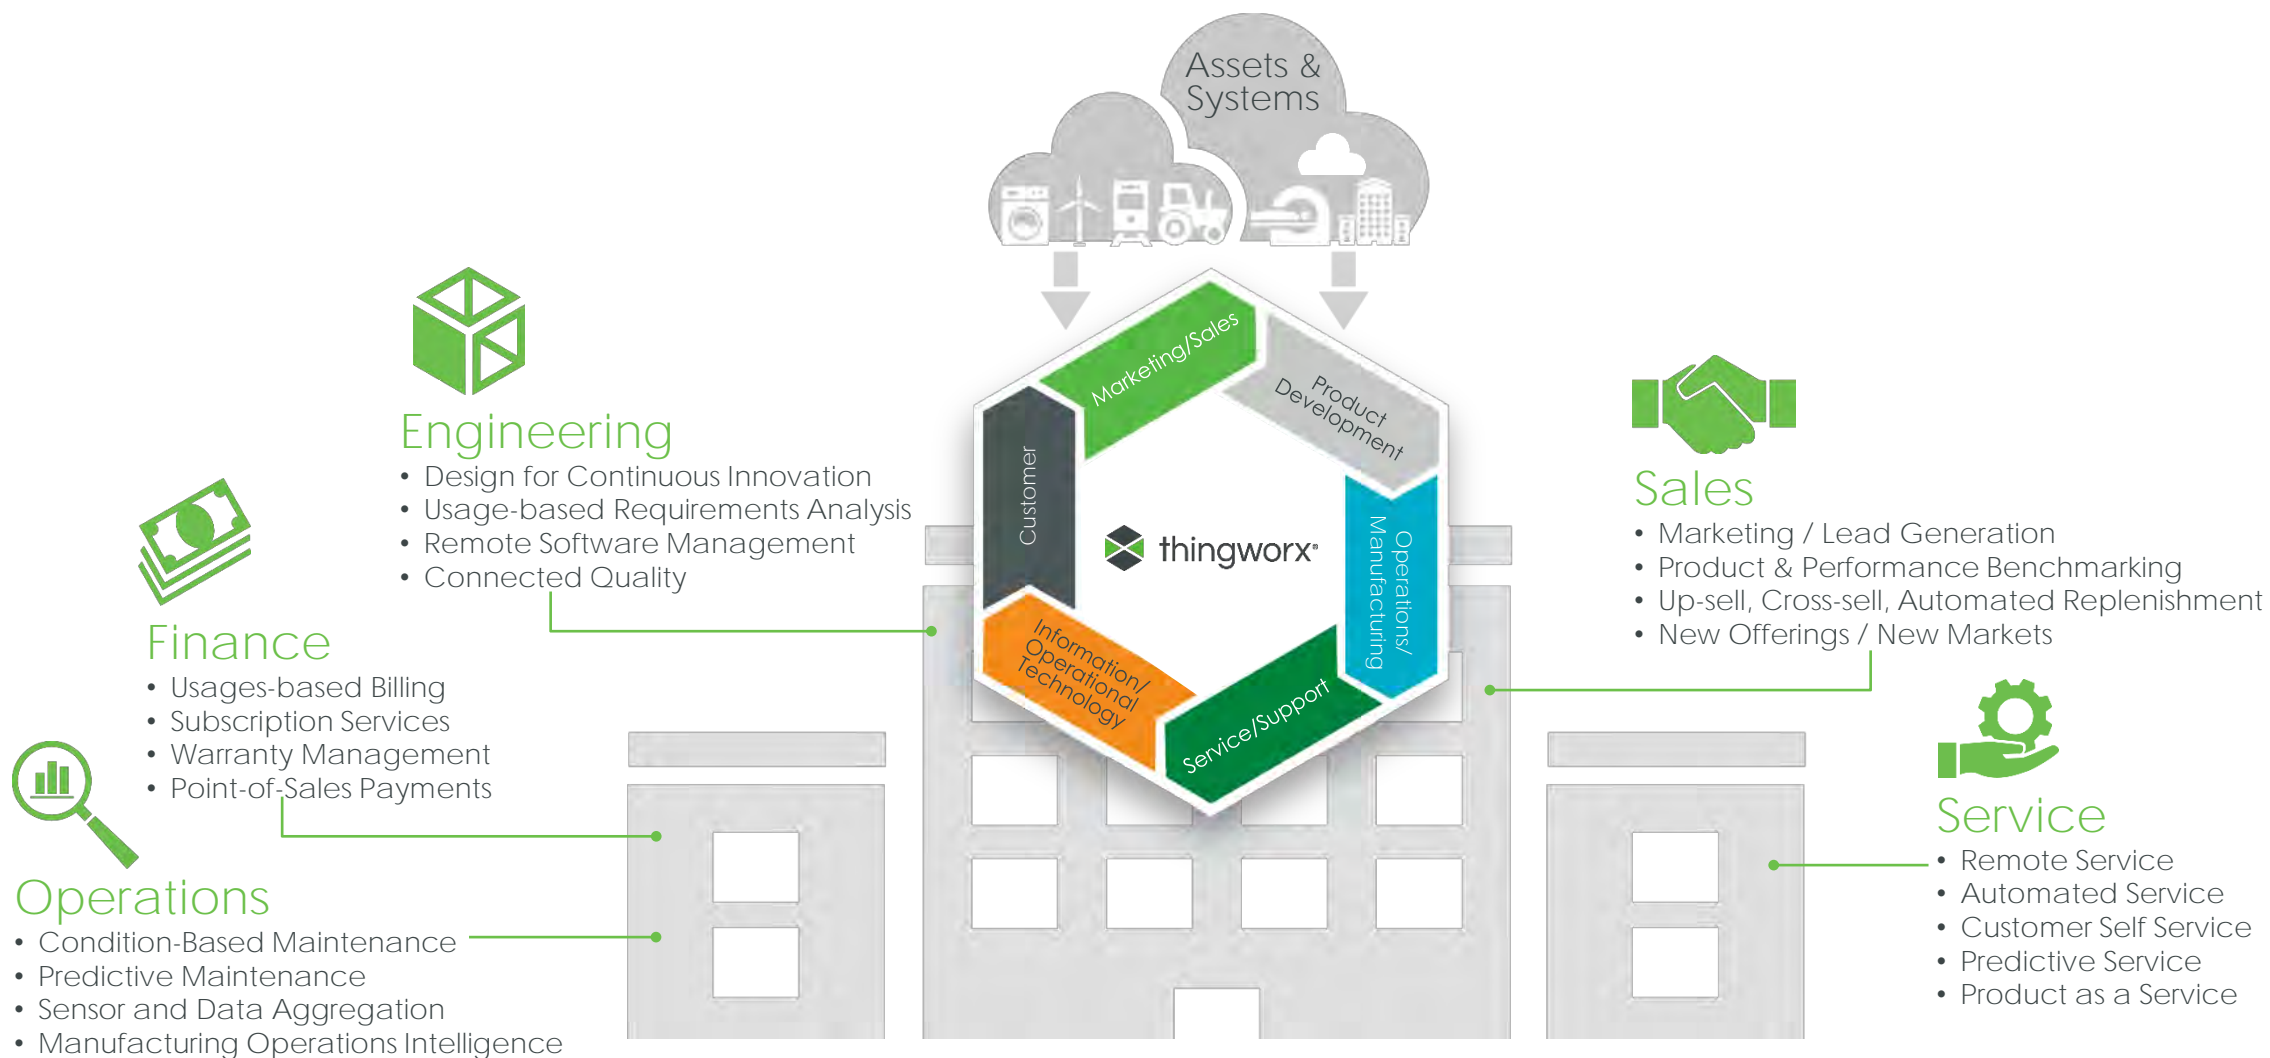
Assets & Systems

Marketing/Sales

Product Development

Customer

thingworx

Operations/ Manufacturing

Information/ Operational Technology

Service/Support

Engineering
• Design for Continuous Innovation
• Usage-based Requirements Analysis
• Remote Software Management
• Connected Quality

Finance
• Usages-based Billing
• Subscription Services
• Warranty Management
• Point-of-Sales Payments

Operations
• Condition-Based Maintenance
• Predictive Maintenance
• Sensor and Data Aggregation
• Manufacturing Operations Intelligence

Sales
• Marketing / Lead Generation
• Product & Performance Benchmarking
• Up-sell, Cross-sell, Automated Replenishment
• New Offerings / New Markets

Service
• Remote Service
• Automated Service
• Customer Self Service
• Predictive Service
• Product as a Service